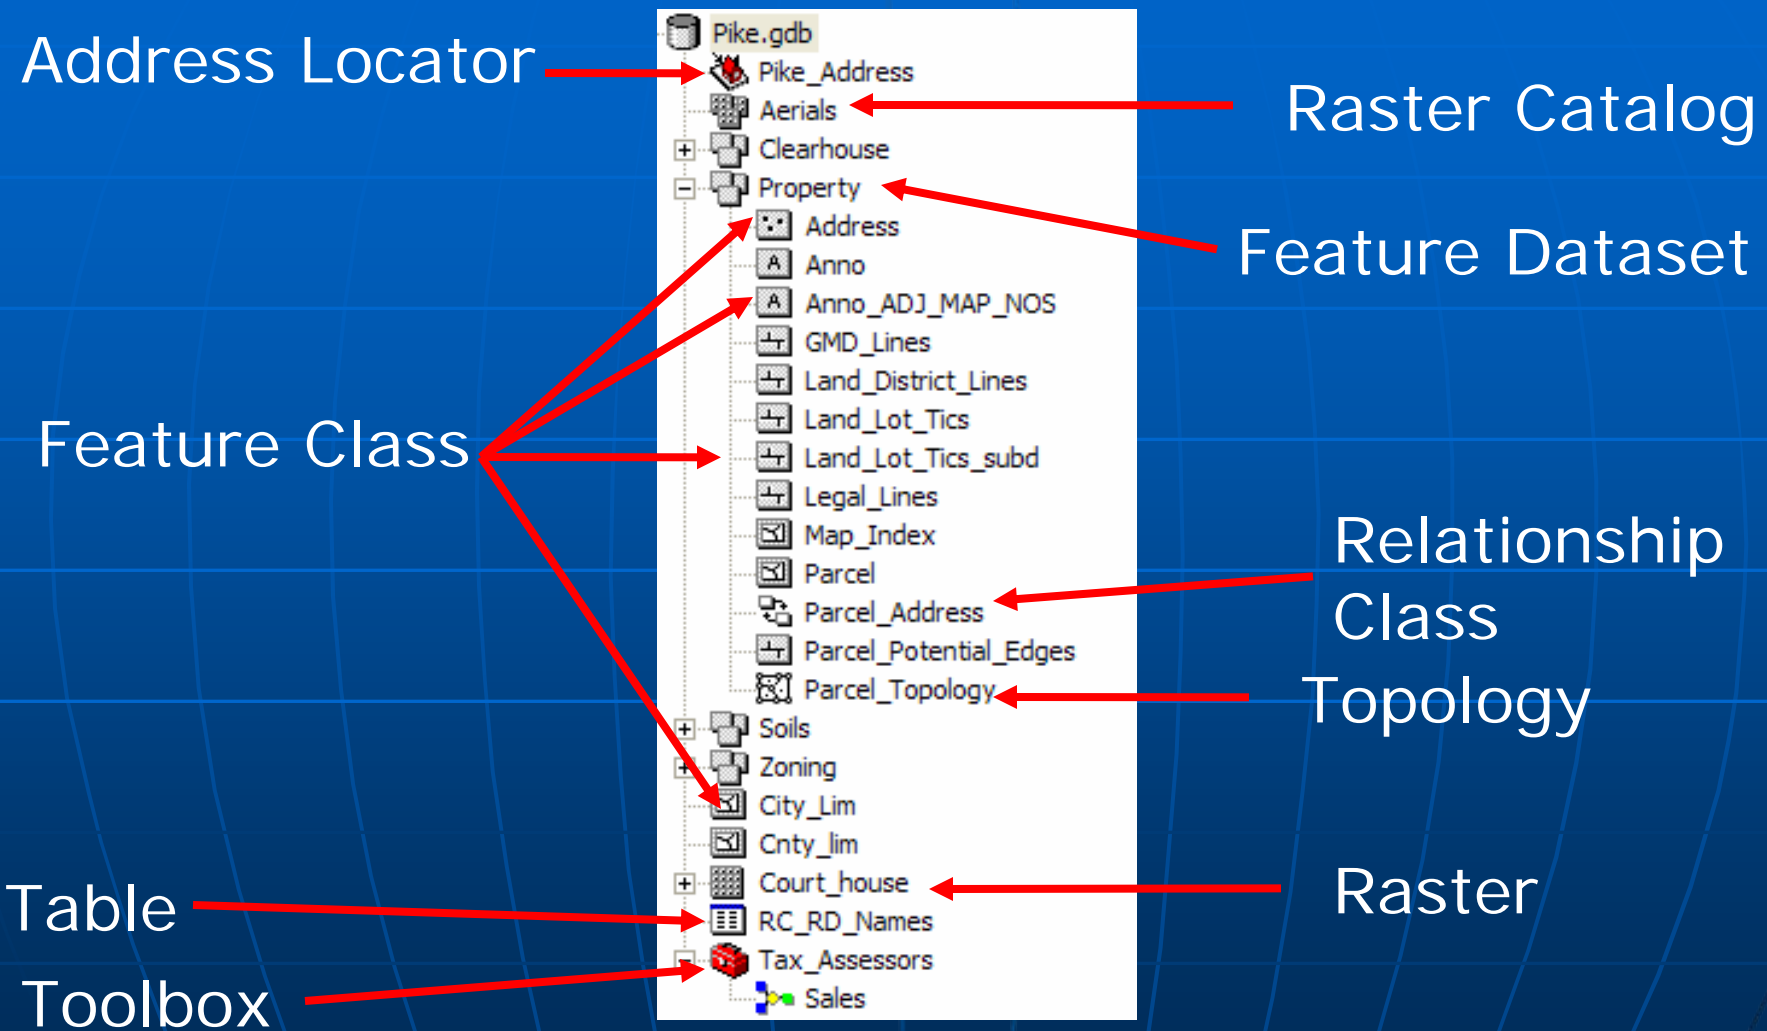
Address Locator

Pike.gdb
Pike_Address
Aerials
Clearhouse
Property
Address
Anno
Anno_ADJ_MAP_NOS
GMD_Lines
Land_District_Lines
Land_Lot_Tics
Land_Lot_Tics_subd
Legal_Lines
Map_Index
Parcel
Parcel_Address
Parcel_Potential_Edges
Parcel_Topology
Soils
Zoning
City_Lim
Cnty_lim
Court_house
RC_RD_Names
Tax_Assessors
Sales

Raster Catalog

Feature Dataset

Feature Class

Relationship Class

Topology

Raster

Table

Toolbox